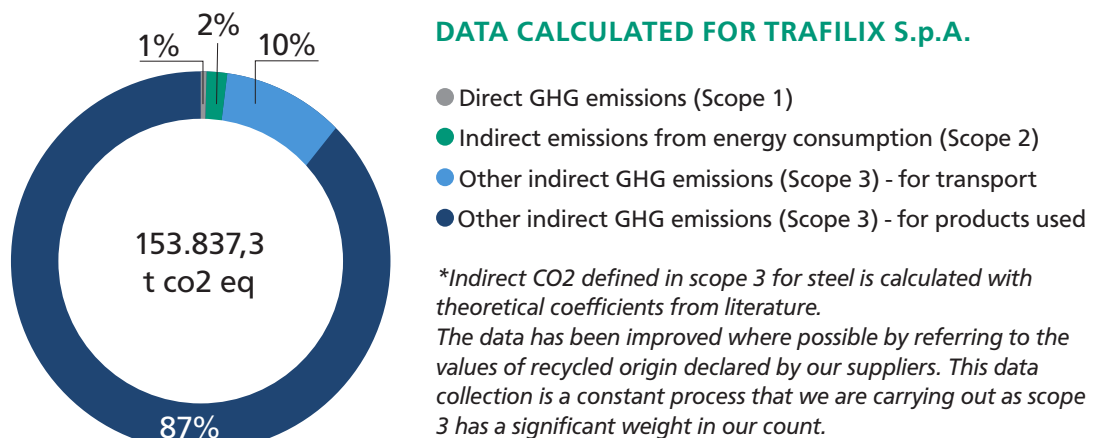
1%
2%
10%
153.837,3
t co2 eq
87%

DATA CALCULATED FOR TRAFILIX S.p.A.

Direct GHG emissions (Scope 1)

Indirect emissions from energy consumption (Scope 2)

Other indirect GHG emissions (Scope 3) - for transport

Other indirect GHG emissions (Scope 3) - for products used

*Indirect CO2 defined in scope 3 for steel is calculated with theoretical coefficients from literature.
The data has been improved where possible by referring to the values of recycled origin declared by our suppliers. This data collection is a constant process that we are carrying out as scope 3 has a significant weight in our count.